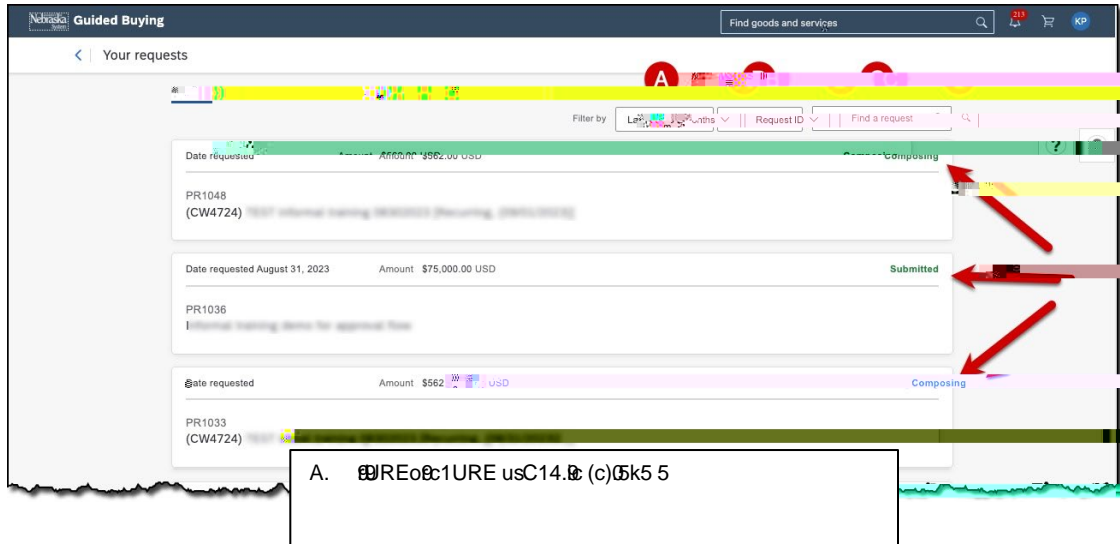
Nebraska Guided Buying

Find goods and services

213

KP

Your requests

A

Filter by

Request ID

Find a request

Date requested

Amount $562.00 USD

Composing

PR1048
(CW4724) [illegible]

Date requested August 31, 2023

Amount $75,000.00 USD

Submitted

PR1036
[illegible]

Date requested

Amount $562 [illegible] USD

Composing

PR1033
(CW4724) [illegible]

A. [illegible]